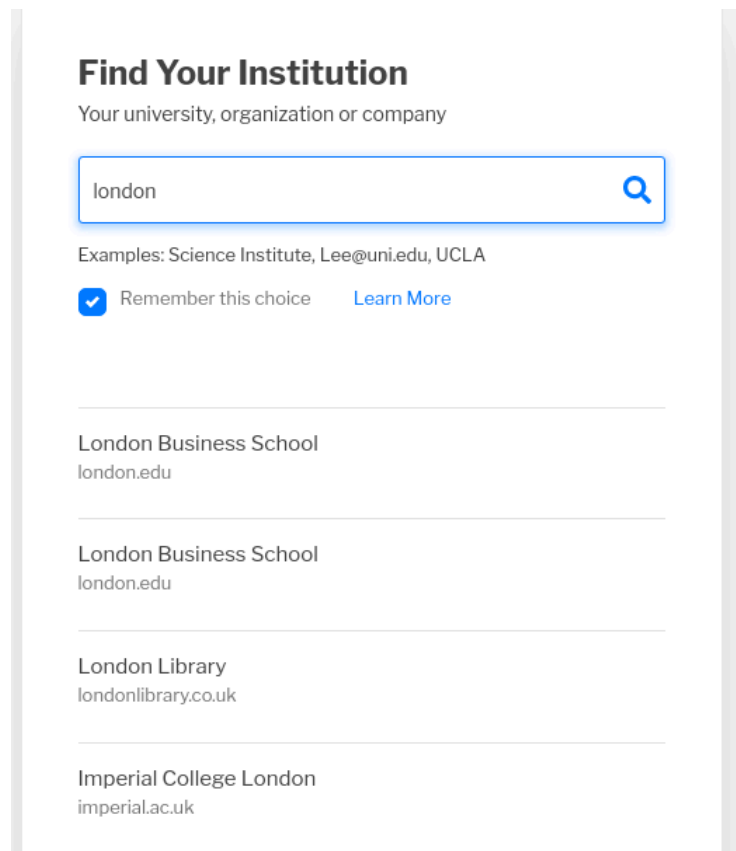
Find Your Institution
Your university, organization or company

london

Examples: Science Institute, Lee@uni.edu, UCLA

Remember this choice Learn More

London Business School
london.edu

London Business School
london.edu

London Library
londonlibrary.co.uk

Imperial College London
imperial.ac.uk